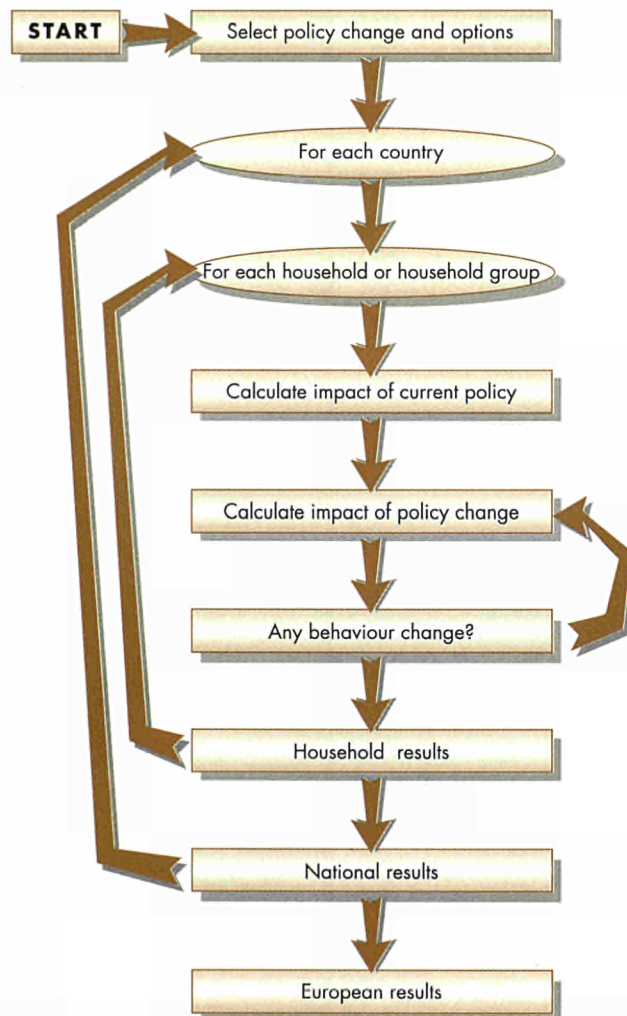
START

Select policy change and options

For each country

For each household or household group

Calculate impact of current policy

Calculate impact of policy change

Any behaviour change?

Household results

National results

European results